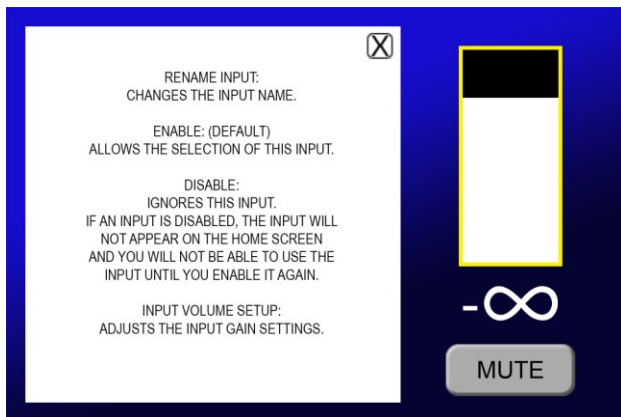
X

RENAME INPUT:
CHANGES THE INPUT NAME.

ENABLE: (DEFAULT)
ALLOWS THE SELECTION OF THIS INPUT.

DISABLE:
IGNORES THIS INPUT.
IF AN INPUT IS DISABLED, THE INPUT WILL NOT APPEAR ON THE HOME SCREEN AND YOU WILL NOT BE ABLE TO USE THE INPUT UNTIL YOU ENABLE IT AGAIN.

INPUT VOLUME SETUP:
ADJUSTS THE INPUT GAIN SETTINGS.

$-\infty$

MUTE